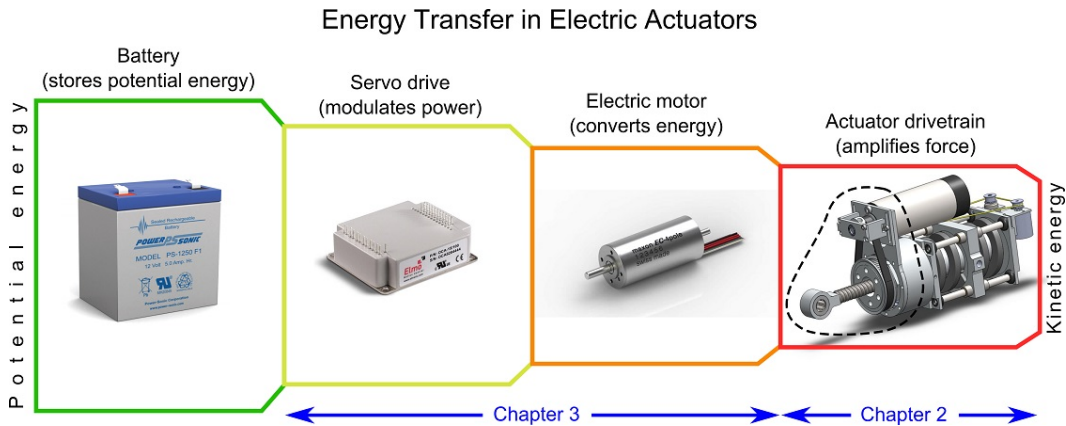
Energy Transfer in Electric Actuators

Potential energy

Battery
(stores potential energy)

POWER SONIC
MODEL PS-1250 F1
12 Volt 5.0 Amp. Hr.

Servo drive
(modulates power)

Elmo

Electric motor
(converts energy)

maxon EC-4pole

Actuator drivetrain
(amplifies force)

Kinetic energy

Chapter 3

Chapter 2